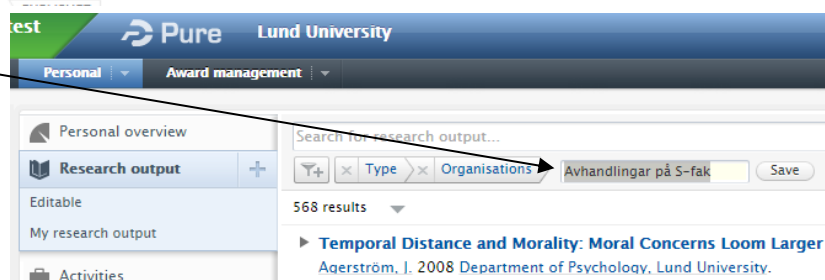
test

Pure Lund University

Personal | Award management |

Personal overview

Research output

Editable

My research output

Activities

Search for research output...

Type Organisations Avhandlingar på S-fak Save

568 results

Temporal Distance and Morality: Moral Concerns Loom Larger

Agerström, J. 2008 Department of Psychology, Lund University.